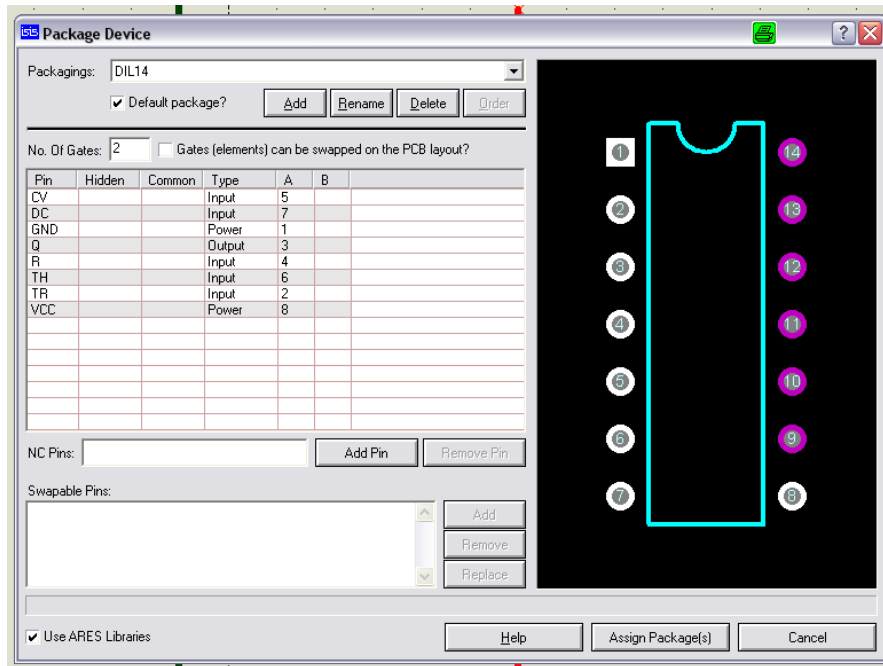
Package Device

Packagings: DIL14

Default package?

Add Rename Delete Order

No. Of Gates: 2 Gates (elements) can be swapped on the PCB layout?

| Pin | Hidden | Common | Type | A | B |
|---|---|---|---|---|---|
| CV | | | Input | 5 | |
| DC | | | Input | 7 | |
| GND | | | Power | 1 | |
| Q | | | Output | 3 | |
| R | | | Input | 4 | |
| TH | | | Input | 6 | |
| TR | | | Input | 2 | |
| VCC | | | Power | 8 | |

NC Pins: Add Pin Remove Pin

Swapable Pins:

Add Remove Replace

1 2 3 4 5 6 7 14 13 12 11 10 9 8

Use ARES Libraries

Help Assign Package(s) Cancel